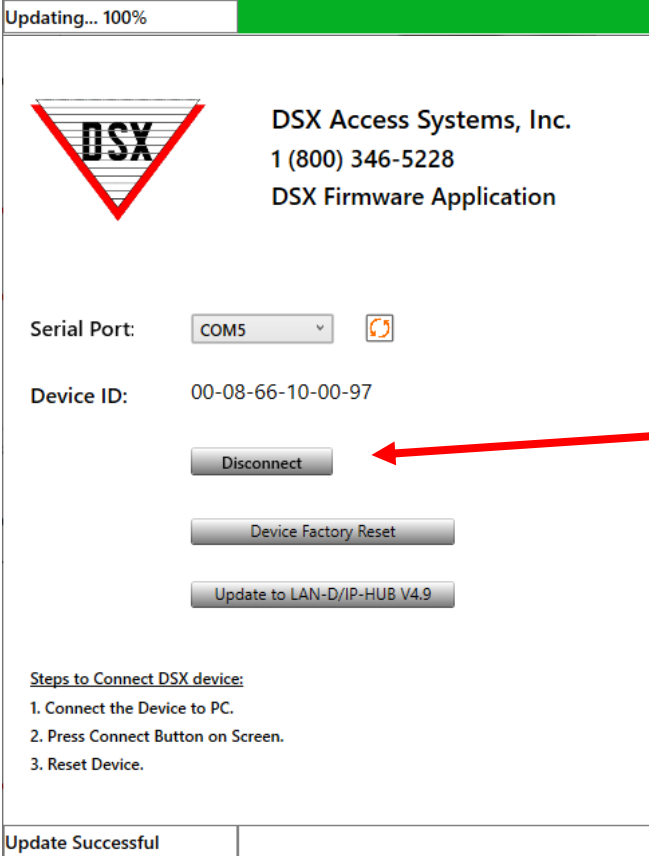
Updating... 100%

DSX

DSX Access Systems, Inc.
1 (800) 346-5228
DSX Firmware Application

Serial Port: COM5

Device ID: 00-08-66-10-00-97

Disconnect

Device Factory Reset

Update to LAN-D/IP-HUB V4.9

Steps to Connect DSX device:
1. Connect the Device to PC.
2. Press Connect Button on Screen.
3. Reset Device.

Update Successful